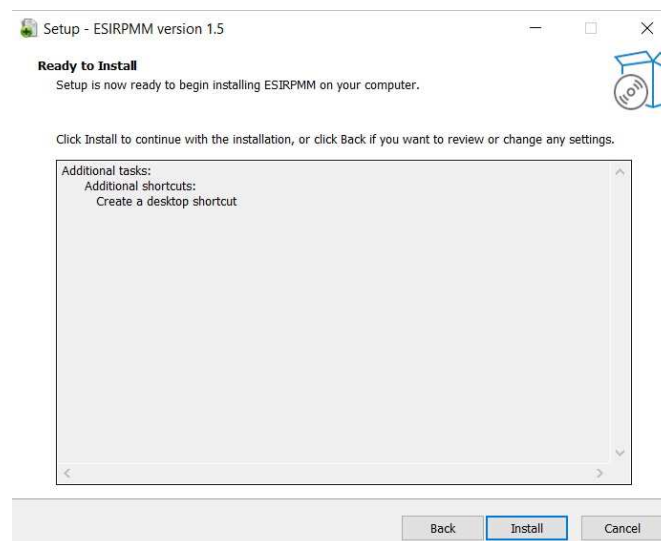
Setup - ESIRPMM version 1.5

Ready to Install
Setup is now ready to begin installing ESIRPMM on your computer.

Click Install to continue with the installation, or click Back if you want to review or change any settings.

Additional tasks:
Additional shortcuts:
Create a desktop shortcut

Back
Install
Cancel